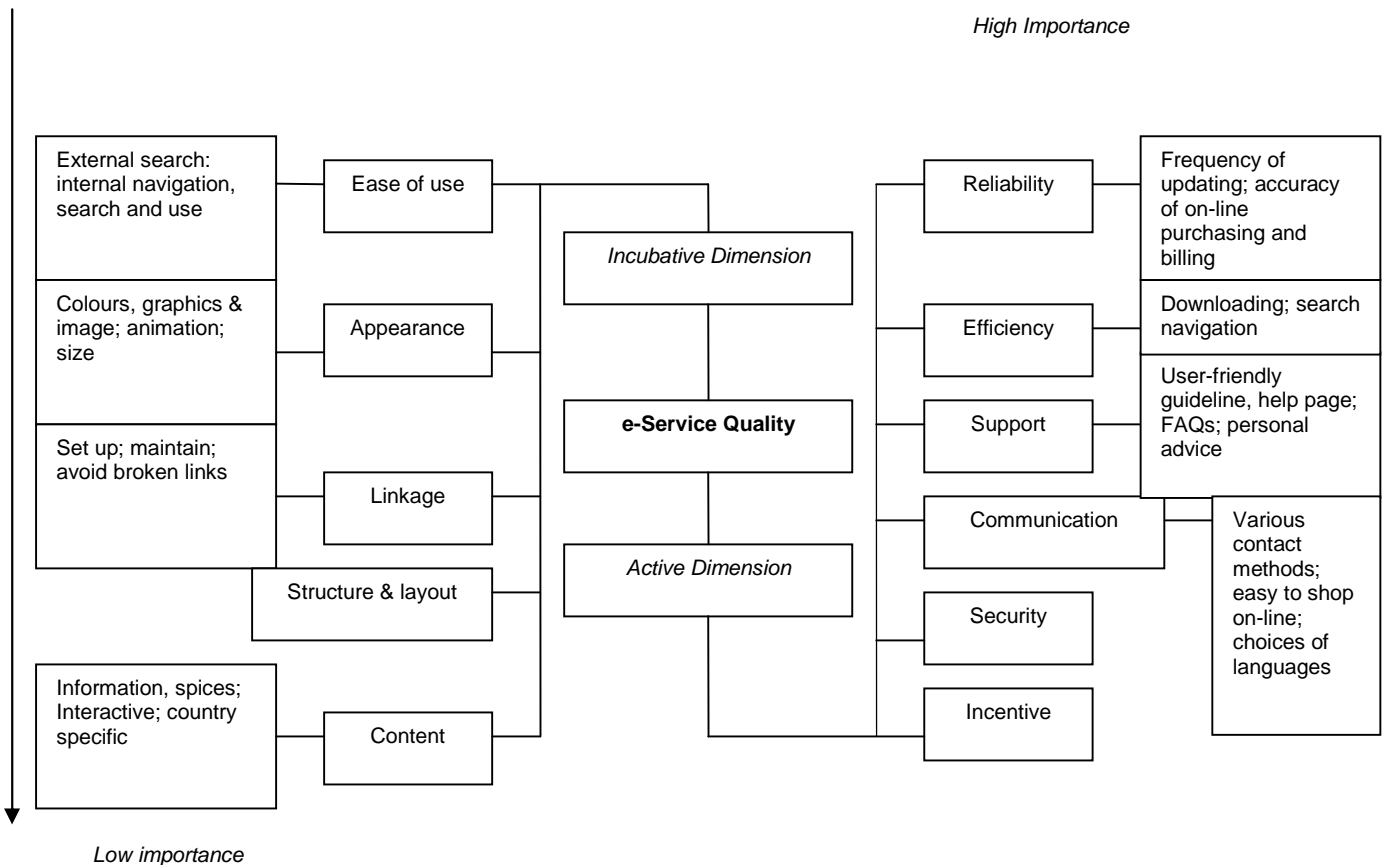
High Importance

External search: internal navigation, search and use

Ease of use

Colours, graphics & image; animation; size

Appearance

Set up; maintain; avoid broken links

Linkage

Structure & layout

Information, spices; Interactive; country specific

Content

Incubative Dimension

e-Service Quality

Active Dimension

Reliability

Frequency of updating; accuracy of on-line purchasing and billing

Efficiency

Downloading; search navigation

Support

User-friendly guideline, help page; FAQs; personal advice

Communication

Various contact methods; easy to shop on-line; choices of languages

Security

Incentive

Low importance